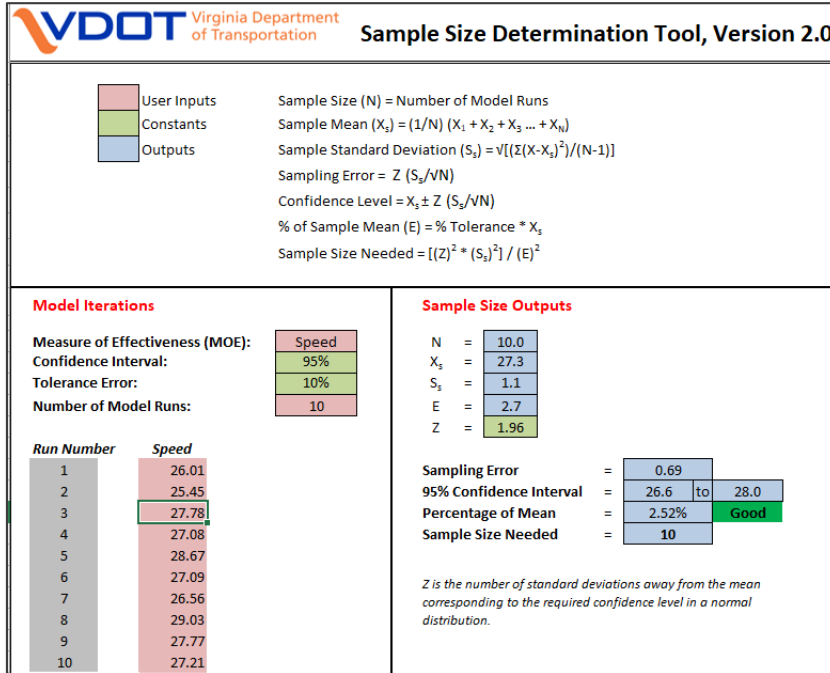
VDOT Virginia Department of Transportation

Sample Size Determination Tool, Version 2.0

User Inputs
Constants
Outputs

Sample Size (N) = Number of Model Runs
Sample Mean ($X_s$) = (1/N) ($X_1 + X_2 + X_3 ... + X_N$)
Sample Standard Deviation ($S_s$) = $\sqrt{[(\Sigma(X-X_s)^2)/(N-1)]}$
Sampling Error = Z ($S_s/\sqrt{N}$)
Confidence Level = $X_s \pm$ Z ($S_s/\sqrt{N}$)
% of Sample Mean (E) = % Tolerance * $X_s$
Sample Size Needed = $[(Z)^2 * (S_s)^2] / (E)^2$

Model Iterations

| | |
|---|---|
| Measure of Effectiveness (MOE): | Speed |
| Confidence Interval: | 95% |
| Tolerance Error: | 10% |
| Number of Model Runs: | 10 |

| Run Number | Speed |
|---|---|
| 1 | 26.01 |
| 2 | 25.45 |
| 3 | 27.78 |
| 4 | 27.08 |
| 5 | 28.67 |
| 6 | 27.09 |
| 7 | 26.56 |
| 8 | 29.03 |
| 9 | 27.77 |
| 10 | 27.21 |

Sample Size Outputs

| | | |
|---|---|---|
| N | = | 10.0 |
| $X_s$ | = | 27.3 |
| $S_s$ | = | 1.1 |
| E | = | 2.7 |
| Z | = | 1.96 |

| | | | | |
|---|---|---|---|---|
| Sampling Error | = | 0.69 | | |
| 95% Confidence Interval | = | 26.6 | to | 28.0 |
| Percentage of Mean | = | 2.52% | | Good |
| Sample Size Needed | = | 10 | | |

Z is the number of standard deviations away from the mean corresponding to the required confidence level in a normal distribution.